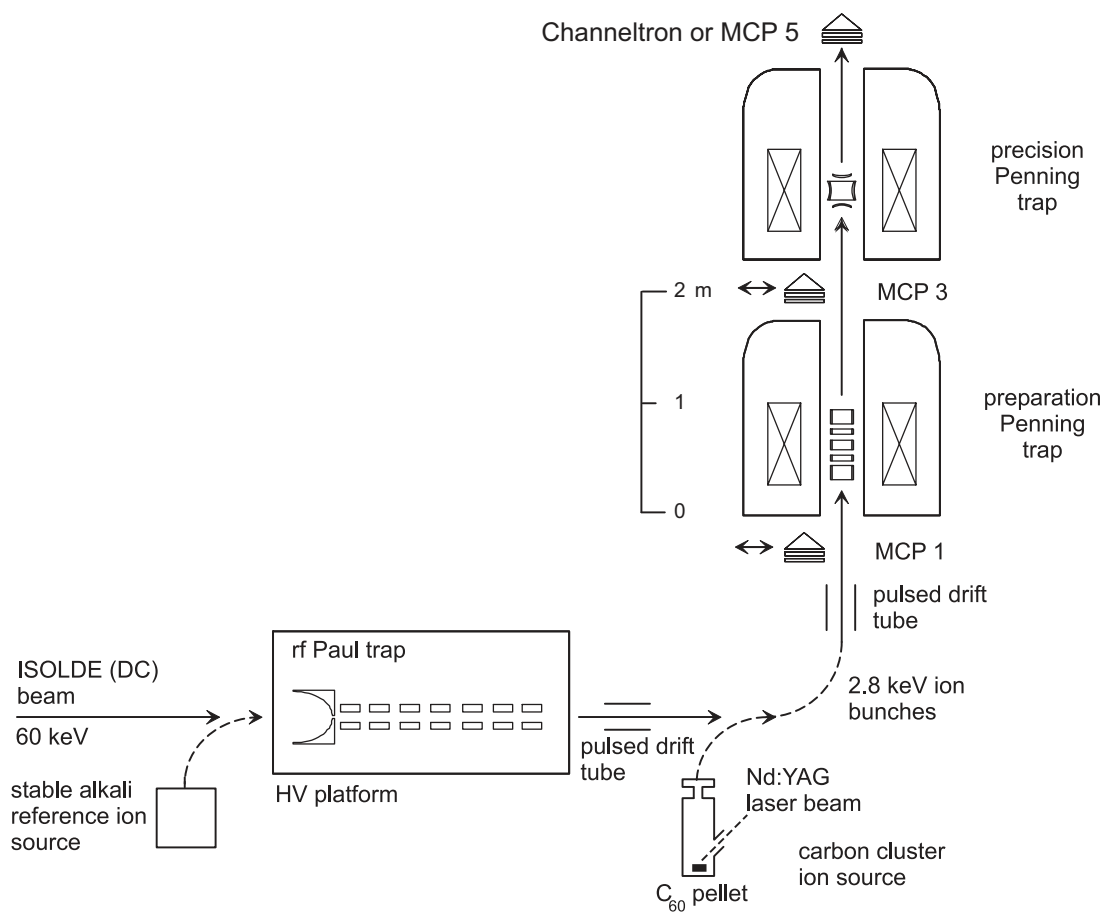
Channeltron or MCP 5

precision Penning trap

2 m

MCP 3

1

preparation Penning trap

0

MCP 1

pulsed drift tube

rf Paul trap

ISOLDE (DC) beam

60 keV

2.8 keV ion bunches

pulsed drift tube

stable alkali reference ion source

HV platform

Nd:YAG laser beam

carbon cluster ion source

$C_{60}$ pellet